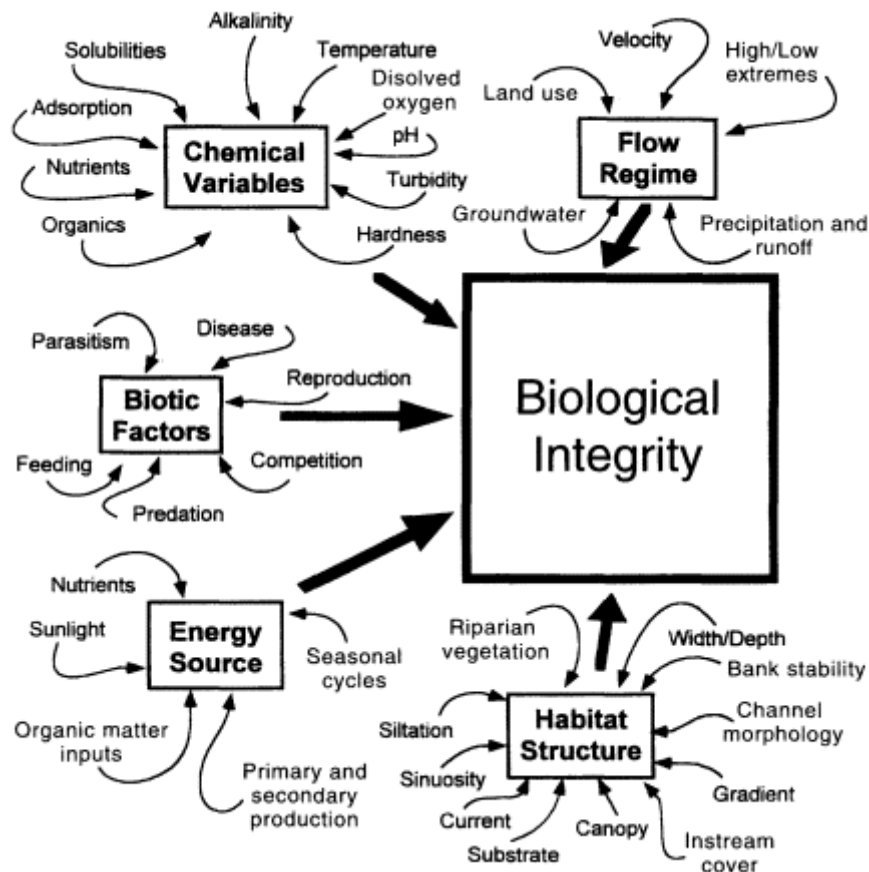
Solubilities
Alkalinity
Temperature
Disolved oxygen
Adsorption
pH
Nutrients
Turbidity
Organics
Hardness
Chemical Variables

Velocity
Land use
High/Low extremes
Flow Regime
Groundwater
Precipitation and runoff

Parasitism
Disease
Reproduction
Biotic Factors
Feeding
Competition
Predation

Biological Integrity

Nutrients
Sunlight
Energy Source
Seasonal cycles
Organic matter inputs
Primary and secondary production

Riparian vegetation
Width/Depth
Bank stability
Siltation
Habitat Structure
Channel morphology
Sinuosity
Gradient
Current
Canopy
Substrate
Instream cover